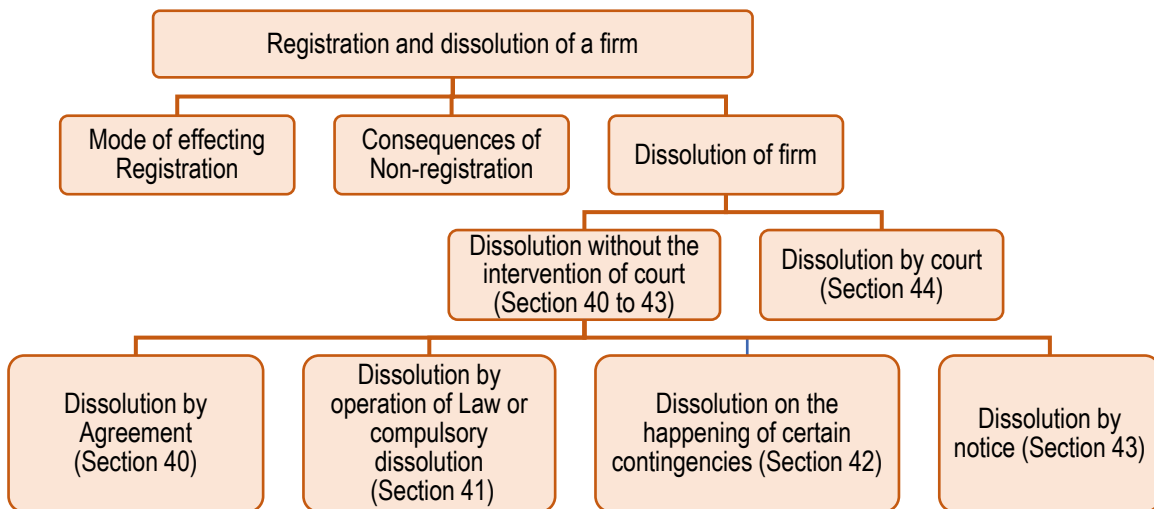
Registration and dissolution of a firm

Mode of effecting Registration

Consequences of Non-registration

Dissolution of firm

Dissolution without the intervention of court (Section 40 to 43)

Dissolution by court (Section 44)

Dissolution by Agreement (Section 40)

Dissolution by operation of Law or compulsory dissolution (Section 41)

Dissolution on the happening of certain contingencies (Section 42)

Dissolution by notice (Section 43)